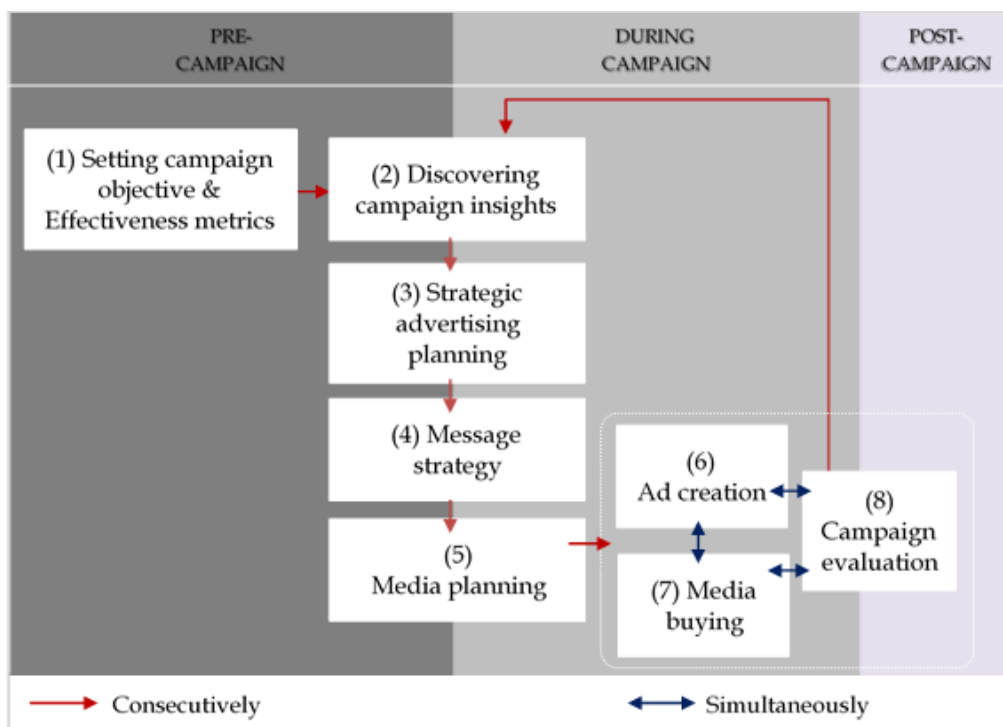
PRE-CAMPAIGN

DURING CAMPAIGN

POST-CAMPAIGN

(1) Setting campaign objective & Effectiveness metrics

(2) Discovering campaign insights

(3) Strategic advertising planning

(4) Message strategy

(5) Media planning

(6) Ad creation

(7) Media buying

(8) Campaign evaluation

Consecutively

Simultaneously